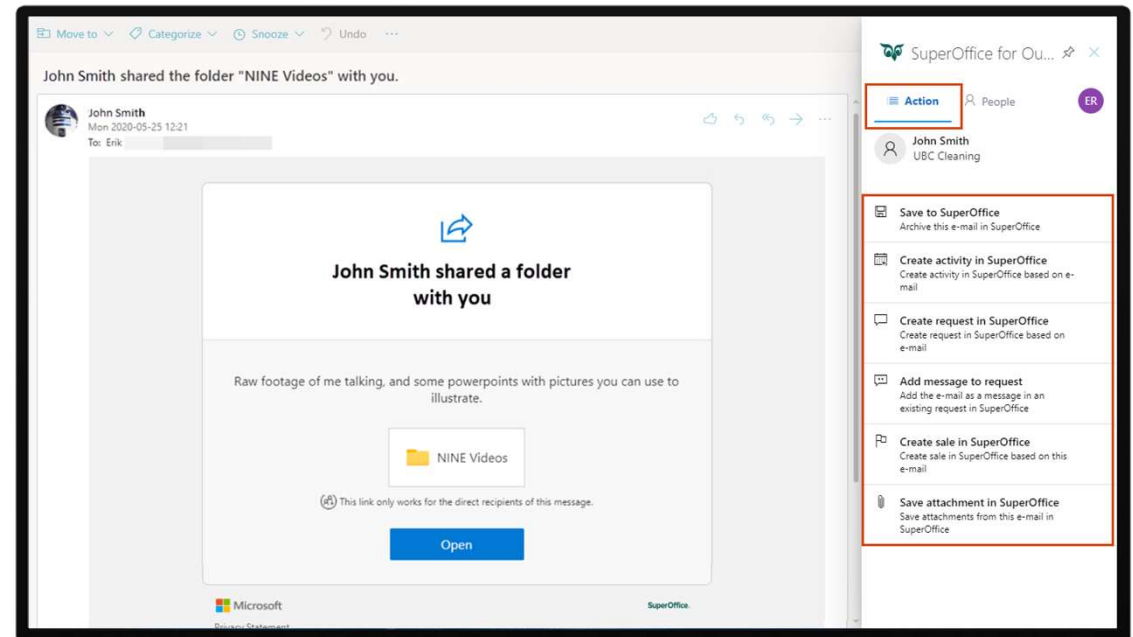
Move to Categorize Snooze Undo ···

John Smith shared the folder "NINE Videos" with you.

John Smith
Mon 2020-05-25 12:21
To: Erik

John Smith shared a folder with you

Raw footage of me talking, and some powerpoints with pictures you can use to illustrate.

NINE Videos

This link only works for the direct recipients of this message.

Open

Microsoft

SuperOffice.

Privacy Statement

SuperOffice for Ou...

Action People ER

John Smith
UBC Cleaning

Save to SuperOffice
Archive this e-mail in SuperOffice

Create activity in SuperOffice
Create activity in SuperOffice based on e-mail

Create request in SuperOffice
Create request in SuperOffice based on e-mail

Add message to request
Add the e-mail as a message in an existing request in SuperOffice

Create sale in SuperOffice
Create sale in SuperOffice based on this e-mail

Save attachment in SuperOffice
Save attachments from this e-mail in SuperOffice